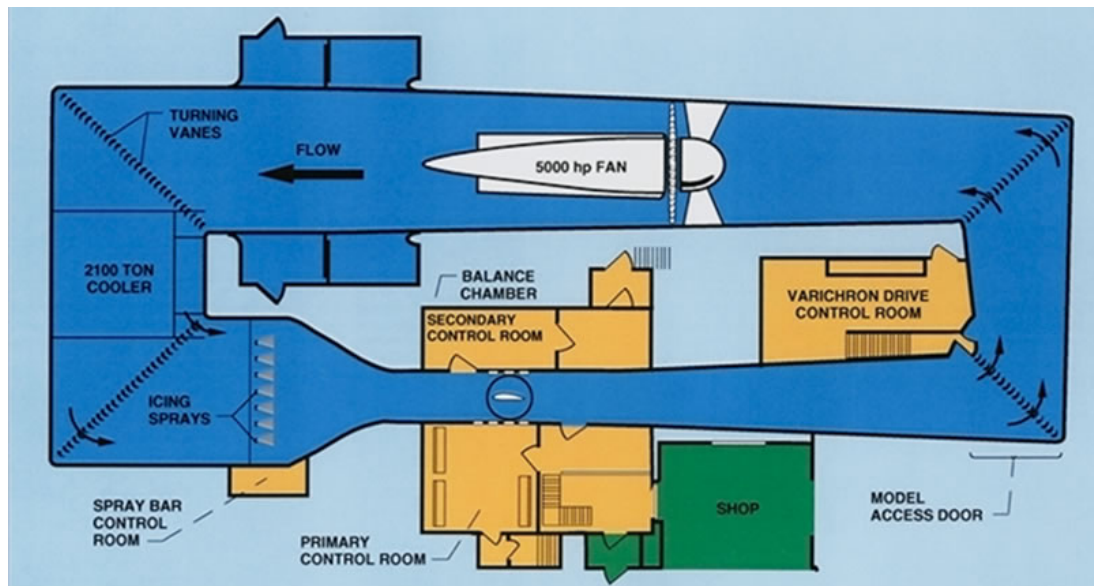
TURNING VANES

FLOW

5000 hp FAN

2100 TON COOLER

BALANCE CHAMBER

SECONDARY CONTROL ROOM

VARICHRON DRIVE CONTROL ROOM

ICING SPRAYS

SHOP

SPRAY BAR CONTROL ROOM

PRIMARY CONTROL ROOM

MODEL ACCESS DOOR